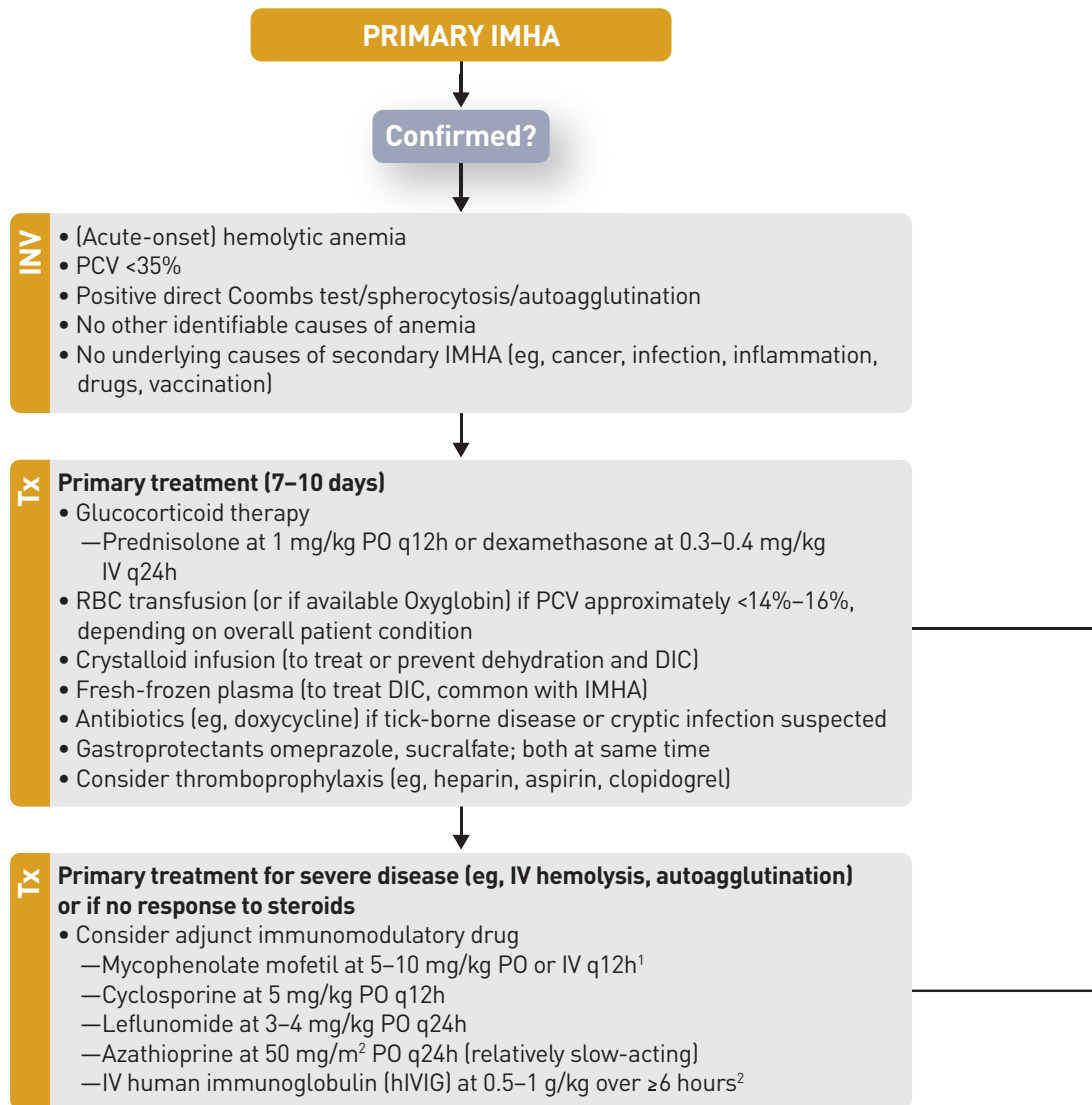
PRIMARY IMHA

Confirmed?

INV
• (Acute-onset) hemolytic anemia
• PCV <35%
• Positive direct Coombs test/spherocytosis/autoagglutination
• No other identifiable causes of anemia
• No underlying causes of secondary IMHA (eg, cancer, infection, inflammation, drugs, vaccination)

Tx
Primary treatment (7–10 days)
• Glucocorticoid therapy
—Prednisolone at 1 mg/kg PO q12h or dexamethasone at 0.3–0.4 mg/kg IV q24h
• RBC transfusion (or if available Oxyglobin) if PCV approximately <14%–16%, depending on overall patient condition
• Crystalloid infusion (to treat or prevent dehydration and DIC)
• Fresh-frozen plasma (to treat DIC, common with IMHA)
• Antibiotics (eg, doxycycline) if tick-borne disease or cryptic infection suspected
• Gastroprotectants omeprazole, sucralfate; both at same time
• Consider thromboprophylaxis (eg, heparin, aspirin, clopidogrel)

Tx
Primary treatment for severe disease (eg, IV hemolysis, autoagglutination) or if no response to steroids
• Consider adjunct immunomodulatory drug
—Mycophenolate mofetil at 5–10 mg/kg PO or IV q12h$^1$
—Cyclosporine at 5 mg/kg PO q12h
—Leflunomide at 3–4 mg/kg PO q24h
—Azathioprine at 50 mg/m$^2$ PO q24h (relatively slow-acting)
—IV human immunoglobulin (hIVIG) at 0.5–1 g/kg over ≥6 hours$^2$